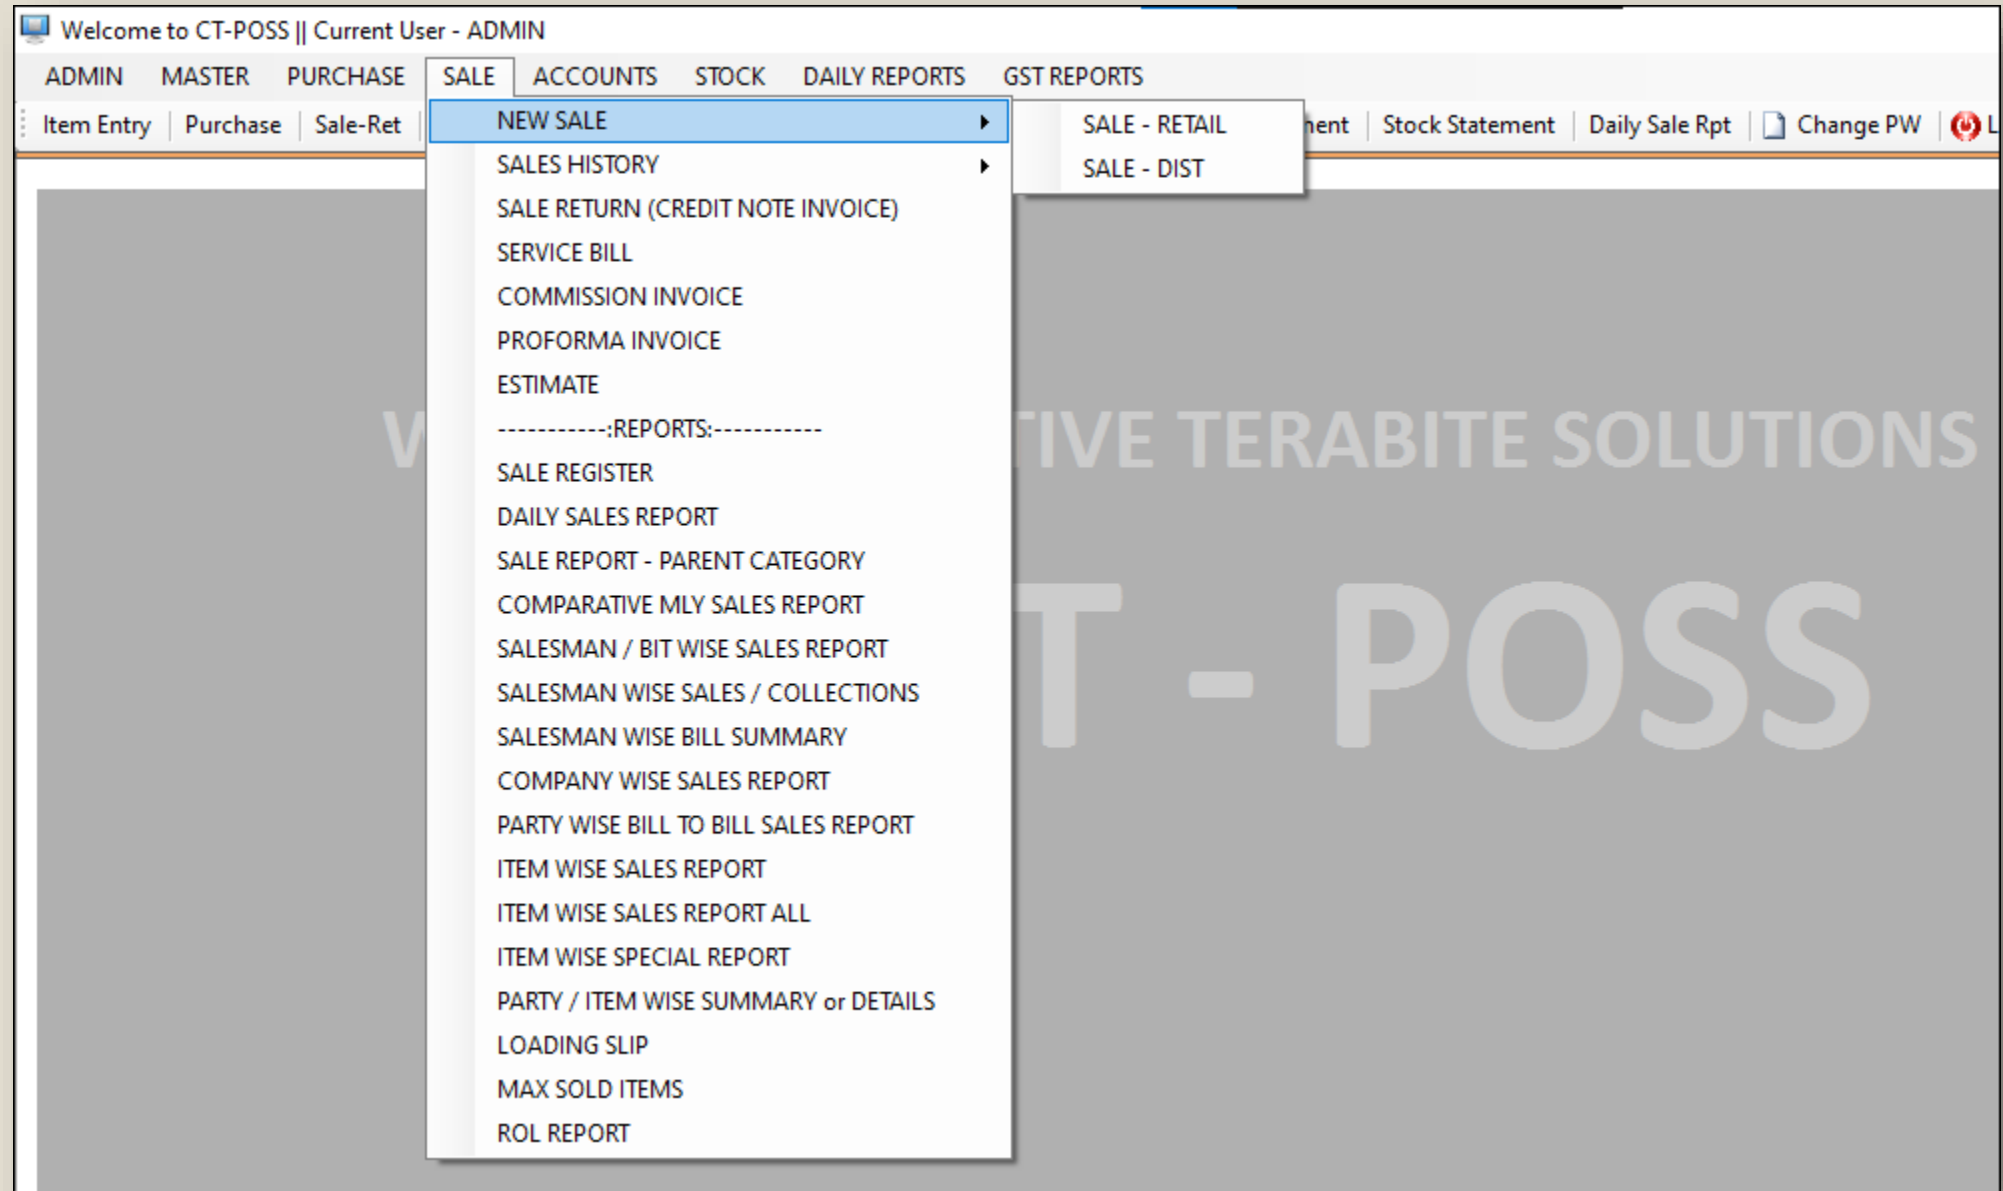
Welcome to CT-POSS || Current User - ADMIN

ADMIN MASTER PURCHASE SALE ACCOUNTS STOCK DAILY REPORTS GST REPORTS

Item Entry | Purchase | Sale-Ret | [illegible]ent | Stock Statement | Daily Sale Rpt | Change PW | L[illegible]

NEW SALE
SALES HISTORY
SALE RETURN (CREDIT NOTE INVOICE)
SERVICE BILL
COMMISSION INVOICE
PROFORMA INVOICE
ESTIMATE
-----------:REPORTS:-----------
SALE REGISTER
DAILY SALES REPORT
SALE REPORT - PARENT CATEGORY
COMPARATIVE MLY SALES REPORT
SALESMAN / BIT WISE SALES REPORT
SALESMAN WISE SALES / COLLECTIONS
SALESMAN WISE BILL SUMMARY
COMPANY WISE SALES REPORT
PARTY WISE BILL TO BILL SALES REPORT
ITEM WISE SALES REPORT
ITEM WISE SALES REPORT ALL
ITEM WISE SPECIAL REPORT
PARTY / ITEM WISE SUMMARY or DETAILS
LOADING SLIP
MAX SOLD ITEMS
ROL REPORT

SALE - RETAIL
SALE - DIST

W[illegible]TIVE TERABITE SOLUTIONS

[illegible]T - POSS